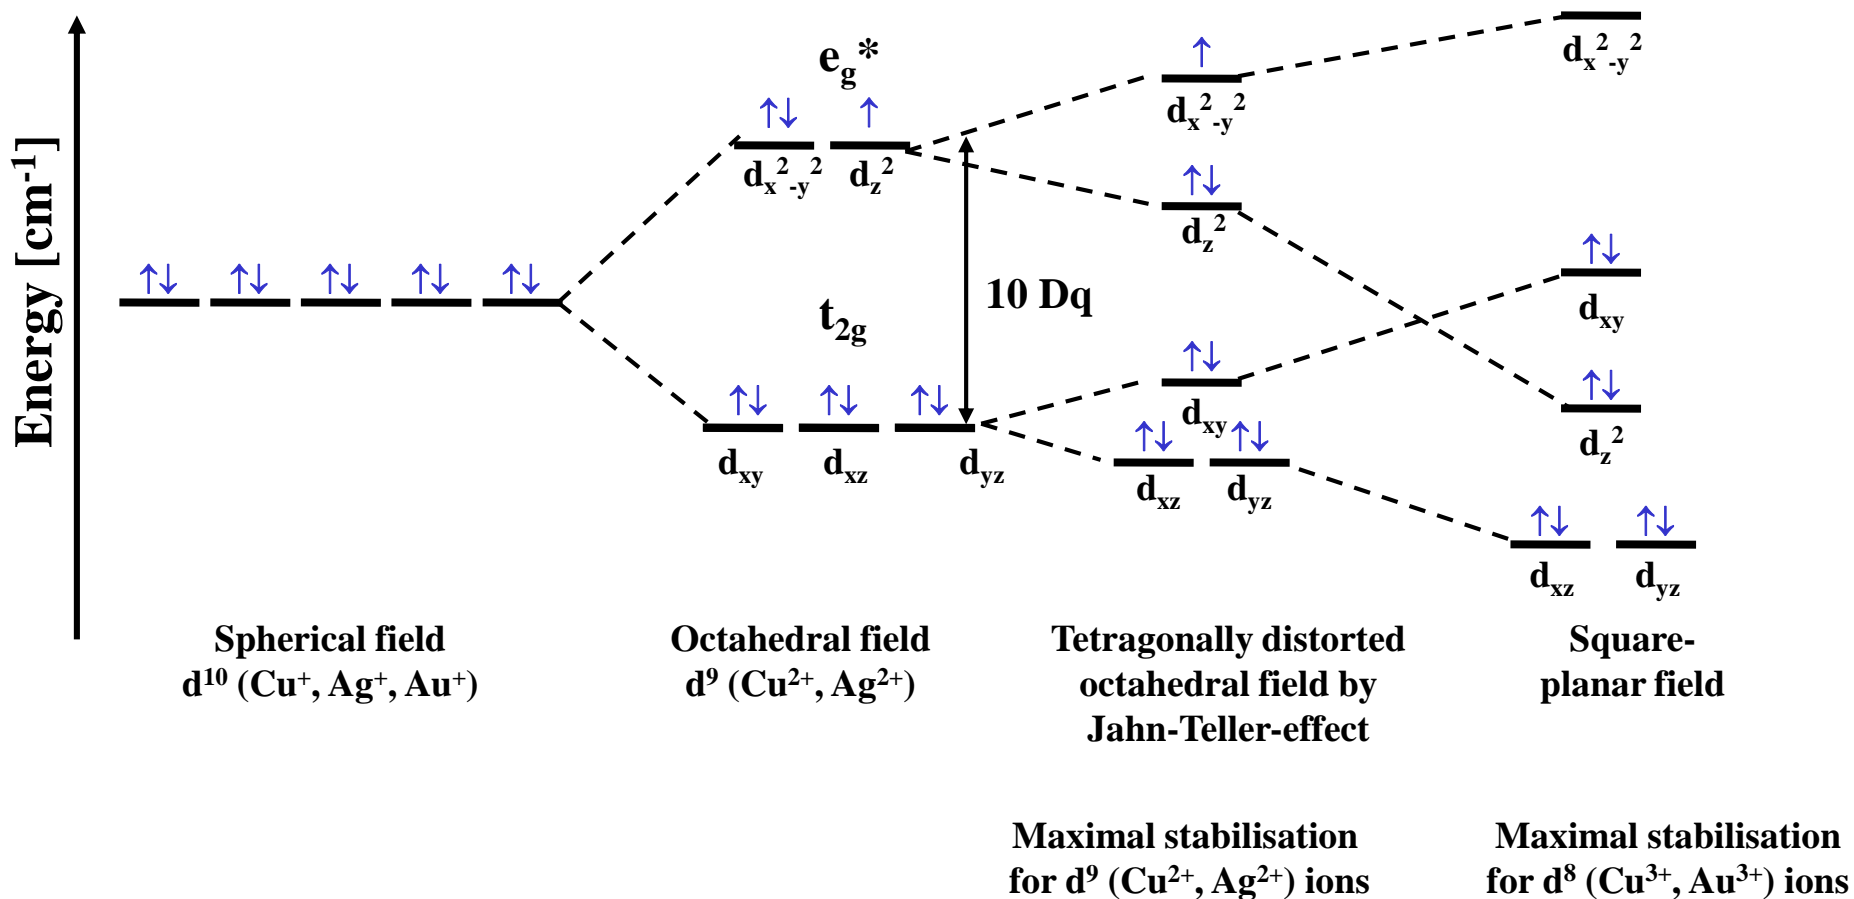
Energy [cm$^{-1}$]

↑↓ ↑↓ ↑↓ ↑↓ ↑↓

$e_g$*

↑↓ ↑

$d_{x^2-y^2}$ $d_{z^2}$

$t_{2g}$

10 Dq

↑↓ ↑↓ ↑↓

$d_{xy}$ $d_{xz}$ $d_{yz}$

↑

$d_{x^2-y^2}$

↑↓

$d_{z^2}$

↑↓

$d_{xy}$

↑↓ ↑↓

$d_{xz}$ $d_{yz}$

$d_{x^2-y^2}$

↑↓

$d_{xy}$

↑↓

$d_{z^2}$

↑↓ ↑↓

$d_{xz}$ $d_{yz}$

Spherical field
$d^{10}$ ($Cu^+$, $Ag^+$, $Au^+$)

Octahedral field
$d^9$ ($Cu^{2+}$, $Ag^{2+}$)

Tetragonally distorted octahedral field by Jahn-Teller-effect

Square-planar field

Maximal stabilisation for $d^9$ ($Cu^{2+}$, $Ag^{2+}$) ions

Maximal stabilisation for $d^8$ ($Cu^{3+}$, $Au^{3+}$) ions